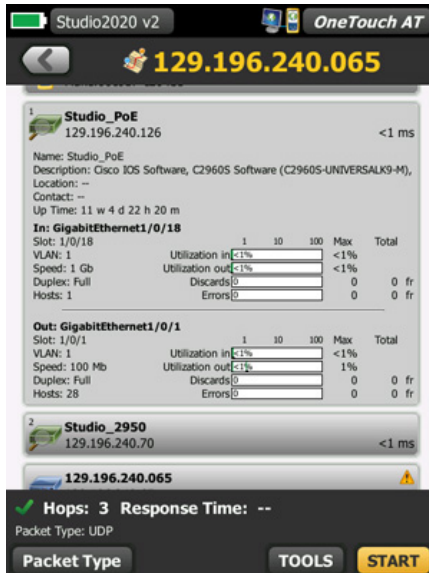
Studio2020 v2

OneTouch AT

129.196.240.065

1
Studio_PoE
129.196.240.126
<1 ms

Name: Studio_PoE
Description: Cisco IOS Software, C2960S Software (C2960S-UNIVERSALK9-M),
Location: --
Contact: --
Up Time: 11 w 4 d 22 h 20 m

In: GigabitEthernet1/0/18

| | | 1 10 100 | Max | Total |
|---|---|---|---|---|
| Slot: 1/0/18 | | | | |
| VLAN: 1 | Utilization in | <1% | <1% | |
| Speed: 1 Gb | Utilization out | <1% | <1% | |
| Duplex: Full | Discards | 0 | 0 | 0 fr |
| Hosts: 1 | Errors | 0 | 0 | 0 fr |

Out: GigabitEthernet1/0/1

| | | 1 10 100 | Max | Total |
|---|---|---|---|---|
| Slot: 1/0/1 | | | | |
| VLAN: 1 | Utilization in | <1% | <1% | |
| Speed: 100 Mb | Utilization out | <1% | 1% | |
| Duplex: Full | Discards | 0 | 0 | 0 fr |
| Hosts: 28 | Errors | 0 | 0 | 0 fr |

2
Studio_2950
129.196.240.70
<1 ms

129.196.240.065

Hops: 3 Response Time: --
Packet Type: UDP

Packet Type
TOOLS
START